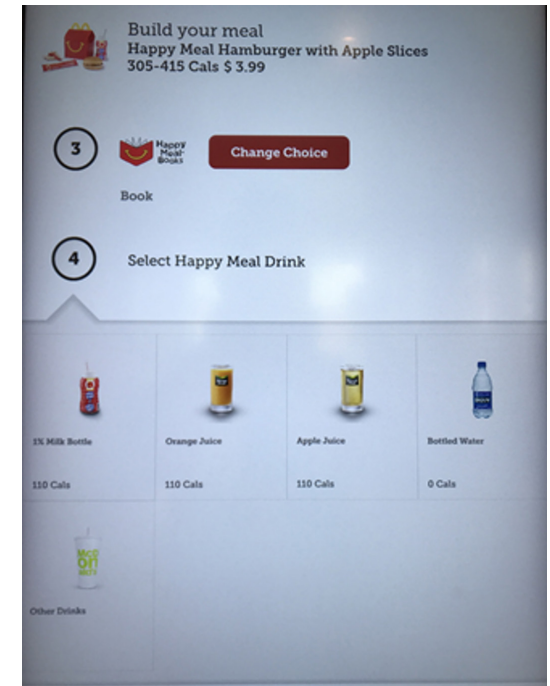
Build your meal
Happy Meal Hamburger with Apple Slices
305-415 Cals $ 3.99

3

Happy Meal Books

Change Choice

Book

4

Select Happy Meal Drink

1% Milk Bottle

110 Cals

Orange Juice

110 Cals

Apple Juice

110 Cals

Bottled Water

0 Cals

Other Drinks